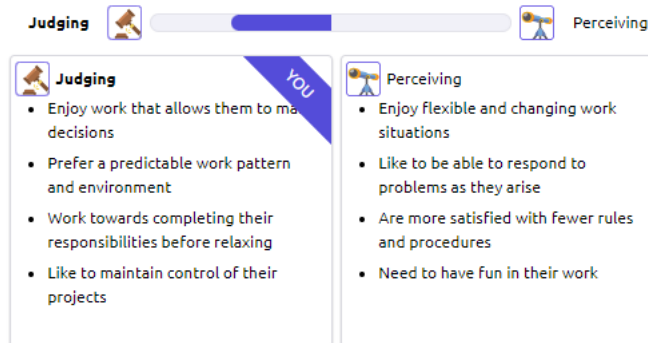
Judging Perceiving

Judging

YOU

- Enjoy work that allows them to ma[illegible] decisions
- Prefer a predictable work pattern and environment
- Work towards completing their responsibilities before relaxing
- Like to maintain control of their projects

Perceiving

- Enjoy flexible and changing work situations
- Like to be able to respond to problems as they arise
- Are more satisfied with fewer rules and procedures
- Need to have fun in their work